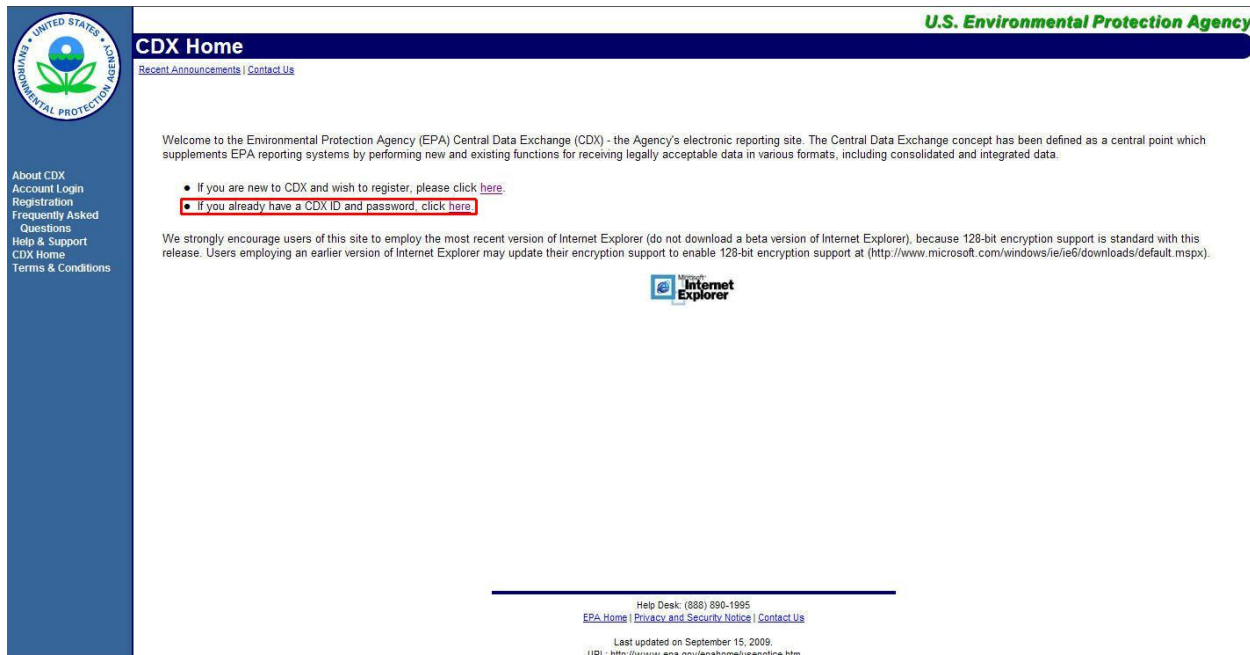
UNITED STATES ENVIRONMENTAL PROTECTION AGENCY

U.S. Environmental Protection Agency

CDX Home

Recent Announcements | Contact Us

About CDX
Account Login
Registration
Frequently Asked Questions
Help & Support
CDX Home
Terms & Conditions

Welcome to the Environmental Protection Agency (EPA) Central Data Exchange (CDX) - the Agency's electronic reporting site. The Central Data Exchange concept has been defined as a central point which supplements EPA reporting systems by performing new and existing functions for receiving legally acceptable data in various formats, including consolidated and integrated data.

• If you are new to CDX and wish to register, please click here.
• If you already have a CDX ID and password, click here.

We strongly encourage users of this site to employ the most recent version of Internet Explorer (do not download a beta version of Internet Explorer), because 128-bit encryption support is standard with this release. Users employing an earlier version of Internet Explorer may update their encryption support to enable 128-bit encryption support at (http://www.microsoft.com/windows/ie/ie6/downloads/default.mspx).

Microsoft Internet Explorer

Help Desk: (888) 890-1995
EPA Home | Privacy and Security Notice | Contact Us

Last updated on September 15, 2009.
URL: http://www.epa.gov/epahome/usenotice.htm